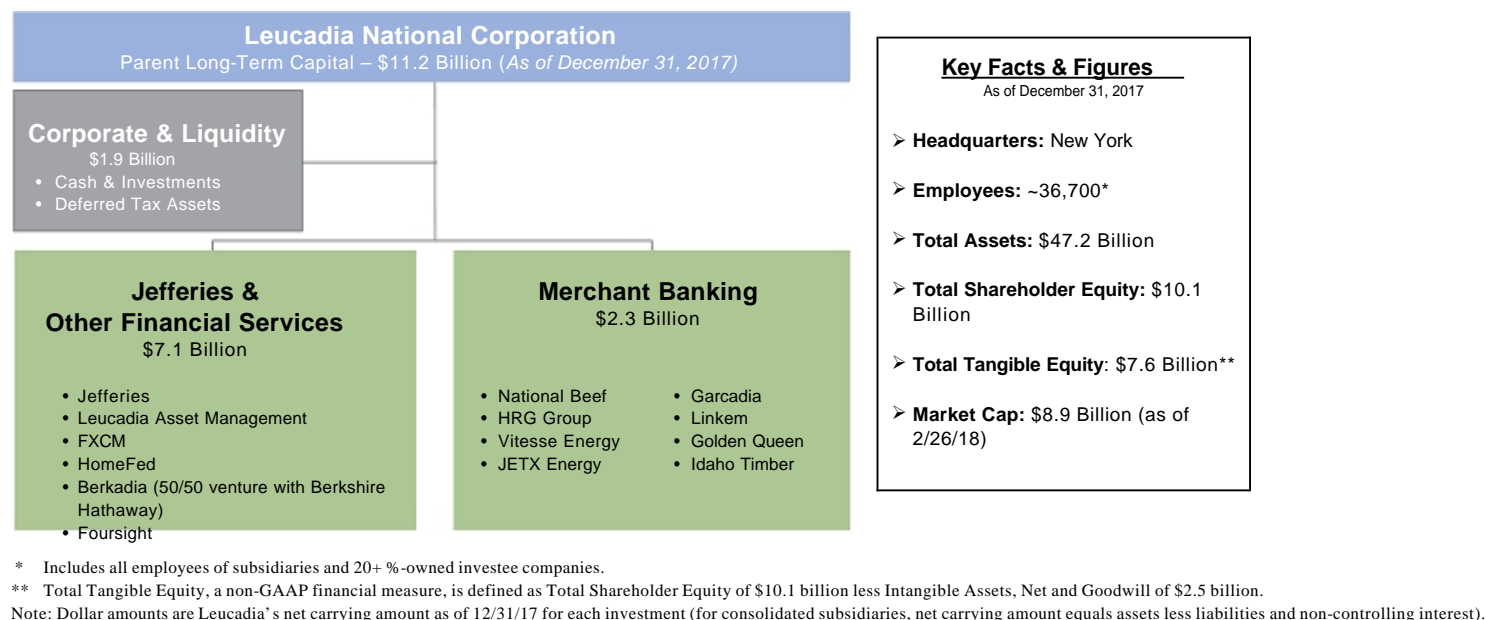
Leucadia National Corporation
Parent Long-Term Capital – $11.2 Billion (As of December 31, 2017)

Corporate & Liquidity
$1.9 Billion
• Cash & Investments
• Deferred Tax Assets

Jefferies & Other Financial Services
$7.1 Billion
• Jefferies
• Leucadia Asset Management
• FXCM
• HomeFed
• Berkadia (50/50 venture with Berkshire Hathaway)
• Foursight

Merchant Banking
$2.3 Billion
• National Beef
• HRG Group
• Vitesse Energy
• JETX Energy
• Garcadia
• Linkem
• Golden Queen
• Idaho Timber

Key Facts & Figures
As of December 31, 2017

➢ Headquarters: New York

➢ Employees: ~36,700*

➢ Total Assets: $47.2 Billion

➢ Total Shareholder Equity: $10.1 Billion

➢ Total Tangible Equity: $7.6 Billion**

➢ Market Cap: $8.9 Billion (as of 2/26/18)

* Includes all employees of subsidiaries and 20+ %-owned investee companies.
** Total Tangible Equity, a non-GAAP financial measure, is defined as Total Shareholder Equity of $10.1 billion less Intangible Assets, Net and Goodwill of $2.5 billion.
Note: Dollar amounts are Leucadia's net carrying amount as of 12/31/17 for each investment (for consolidated subsidiaries, net carrying amount equals assets less liabilities and non-controlling interest).